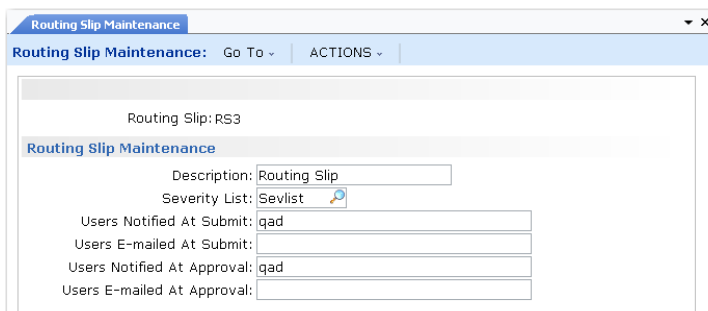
Routing Slip Maintenance

Routing Slip Maintenance: Go To ⌄ ACTIONS ⌄

Routing Slip: RS3

Routing Slip Maintenance

Description: Routing Slip
Severity List: Sevlist
Users Notified At Submit: qad
Users E-mailed At Submit:
Users Notified At Approval: qad
Users E-mailed At Approval: